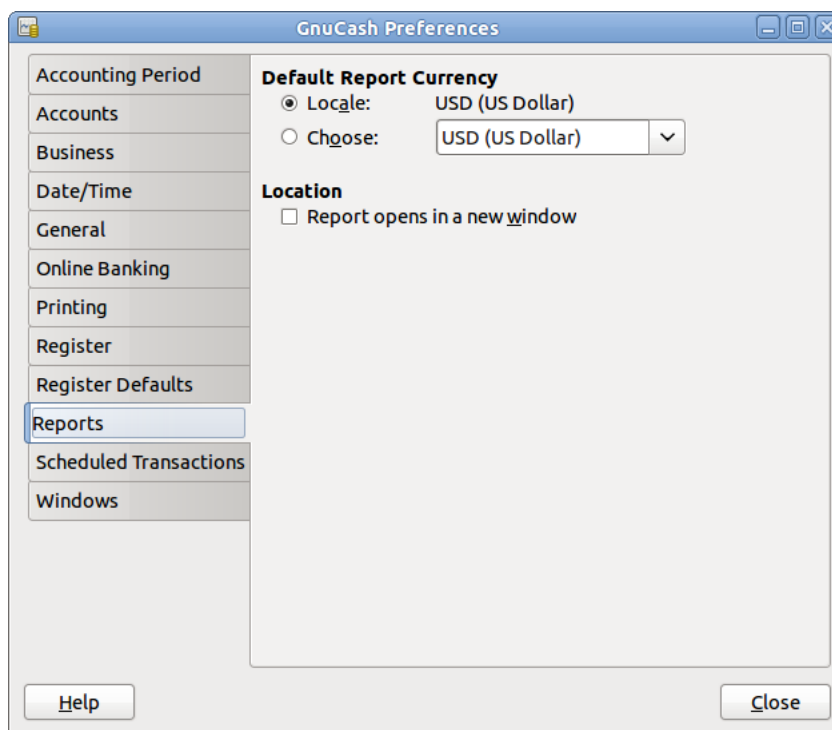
GnuCash Preferences

Accounting Period
Accounts
Business
Date/Time
General
Online Banking
Printing
Register
Register Defaults
Reports
Scheduled Transactions
Windows

Default Report Currency
Locale: USD (US Dollar)
Choose: USD (US Dollar)

Location
Report opens in a new window

Help
Close